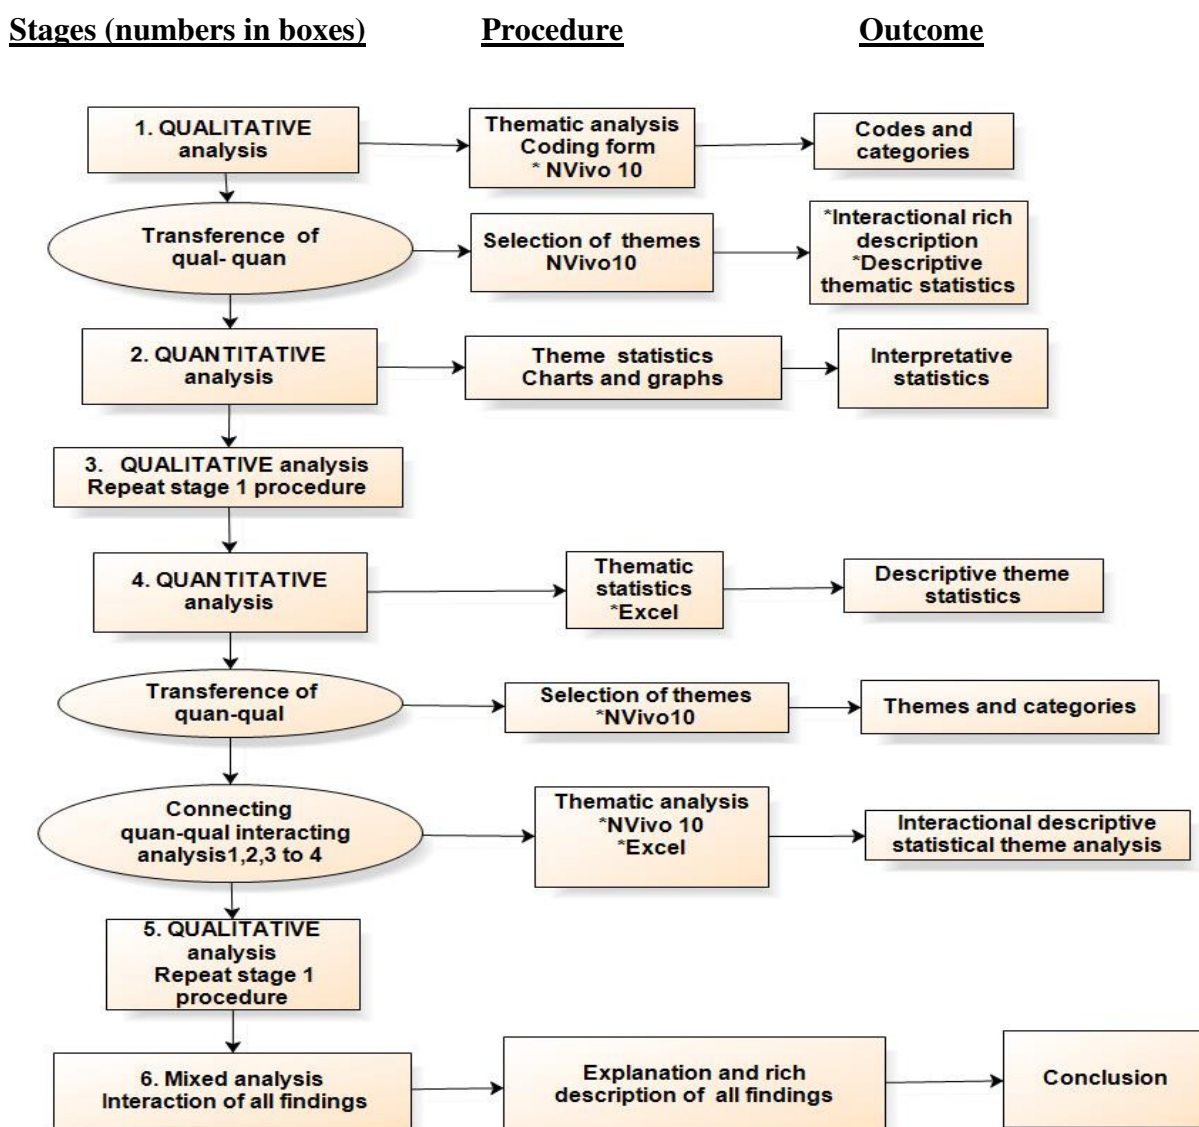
Stages (numbers in boxes)

Procedure

Outcome

1. QUALITATIVE analysis

Thematic analysis
Coding form
* NVivo 10

Codes and categories

Transference of qual- quan

Selection of themes NVivo10

*Interactional rich description
*Descriptive thematic statistics

2. QUANTITATIVE analysis

Theme statistics
Charts and graphs

Interpretative statistics

3. QUALITATIVE analysis
Repeat stage 1 procedure

4. QUANTITATIVE analysis

Thematic statistics
*Excel

Descriptive theme statistics

Transference of quan-qual

Selection of themes
*NVivo10

Themes and categories

Connecting quan-qual interacting analysis1,2,3 to 4

Thematic analysis
*NVivo 10
*Excel

Interactional descriptive statistical theme analysis

5. QUALITATIVE analysis
Repeat stage 1 procedure

6. Mixed analysis
Interaction of all findings

Explanation and rich description of all findings

Conclusion